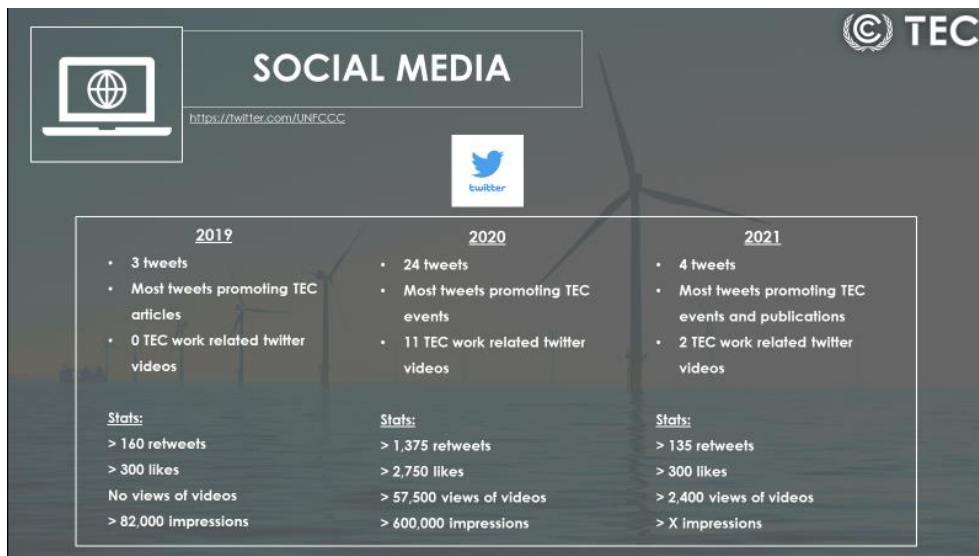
TEC

SOCIAL MEDIA

https://twitter.com/UNFCCC

twitter

2019

- 3 tweets
- Most tweets promoting TEC articles
- 0 TEC work related twitter videos

Stats:
> 160 retweets
> 300 likes
No views of videos
> 82,000 impressions

2020

- 24 tweets
- Most tweets promoting TEC events
- 11 TEC work related twitter videos

Stats:
> 1,375 retweets
> 2,750 likes
> 57,500 views of videos
> 600,000 impressions

2021

- 4 tweets
- Most tweets promoting TEC events and publications
- 2 TEC work related twitter videos

Stats:
> 135 retweets
> 300 likes
> 2,400 views of videos
> X impressions